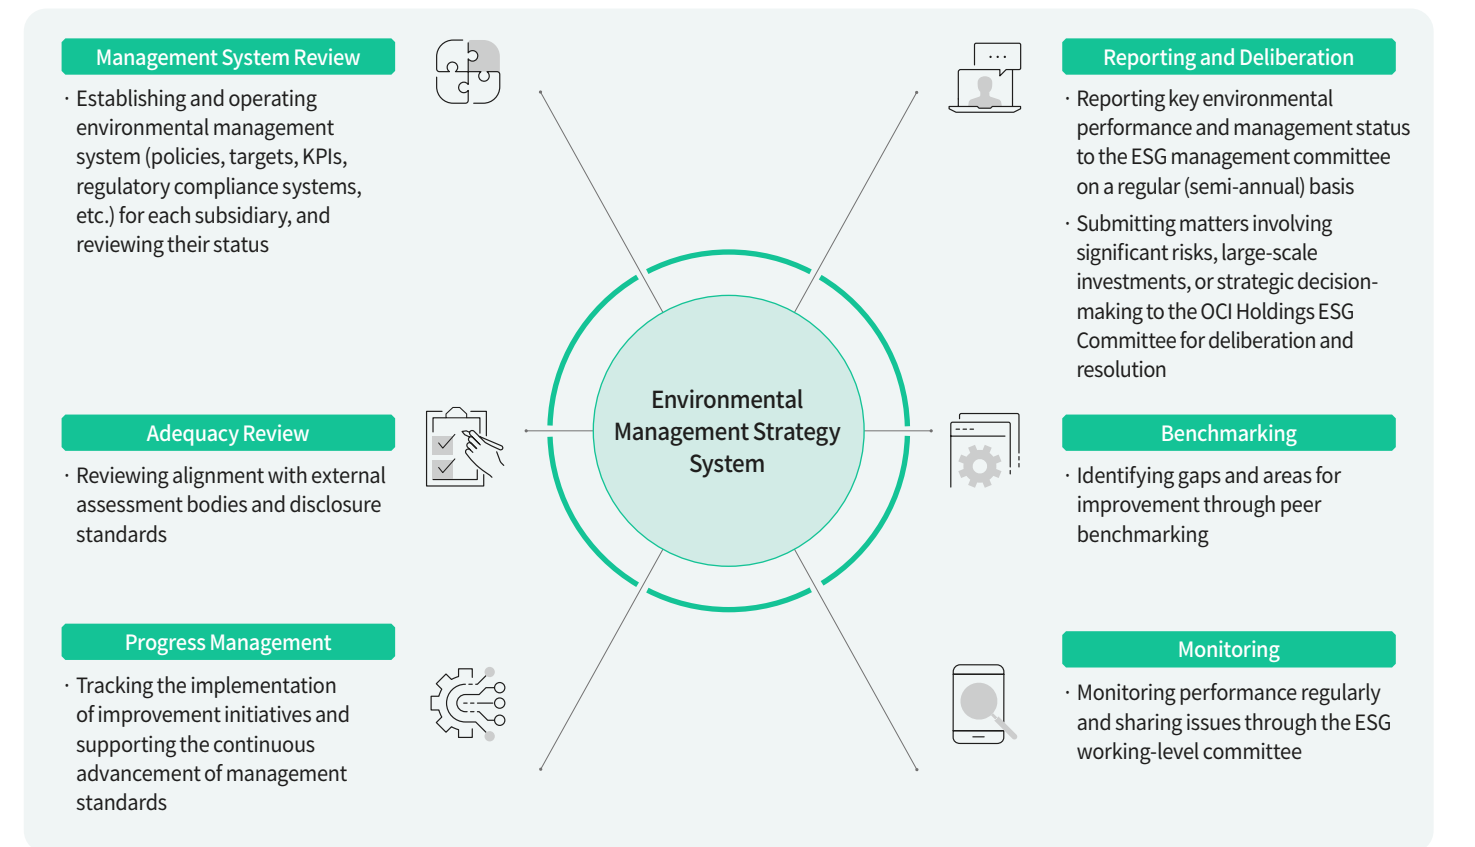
Management System Review

· Establishing and operating environmental management system (policies, targets, KPIs, regulatory compliance systems, etc.) for each subsidiary, and reviewing their status

Adequacy Review

· Reviewing alignment with external assessment bodies and disclosure standards

Progress Management

· Tracking the implementation of improvement initiatives and supporting the continuous advancement of management standards

Environmental Management Strategy System

Reporting and Deliberation

· Reporting key environmental performance and management status to the ESG management committee on a regular (semi-annual) basis

· Submitting matters involving significant risks, large-scale investments, or strategic decision-making to the OCI Holdings ESG Committee for deliberation and resolution

Benchmarking

· Identifying gaps and areas for improvement through peer benchmarking

Monitoring

· Monitoring performance regularly and sharing issues through the ESG working-level committee